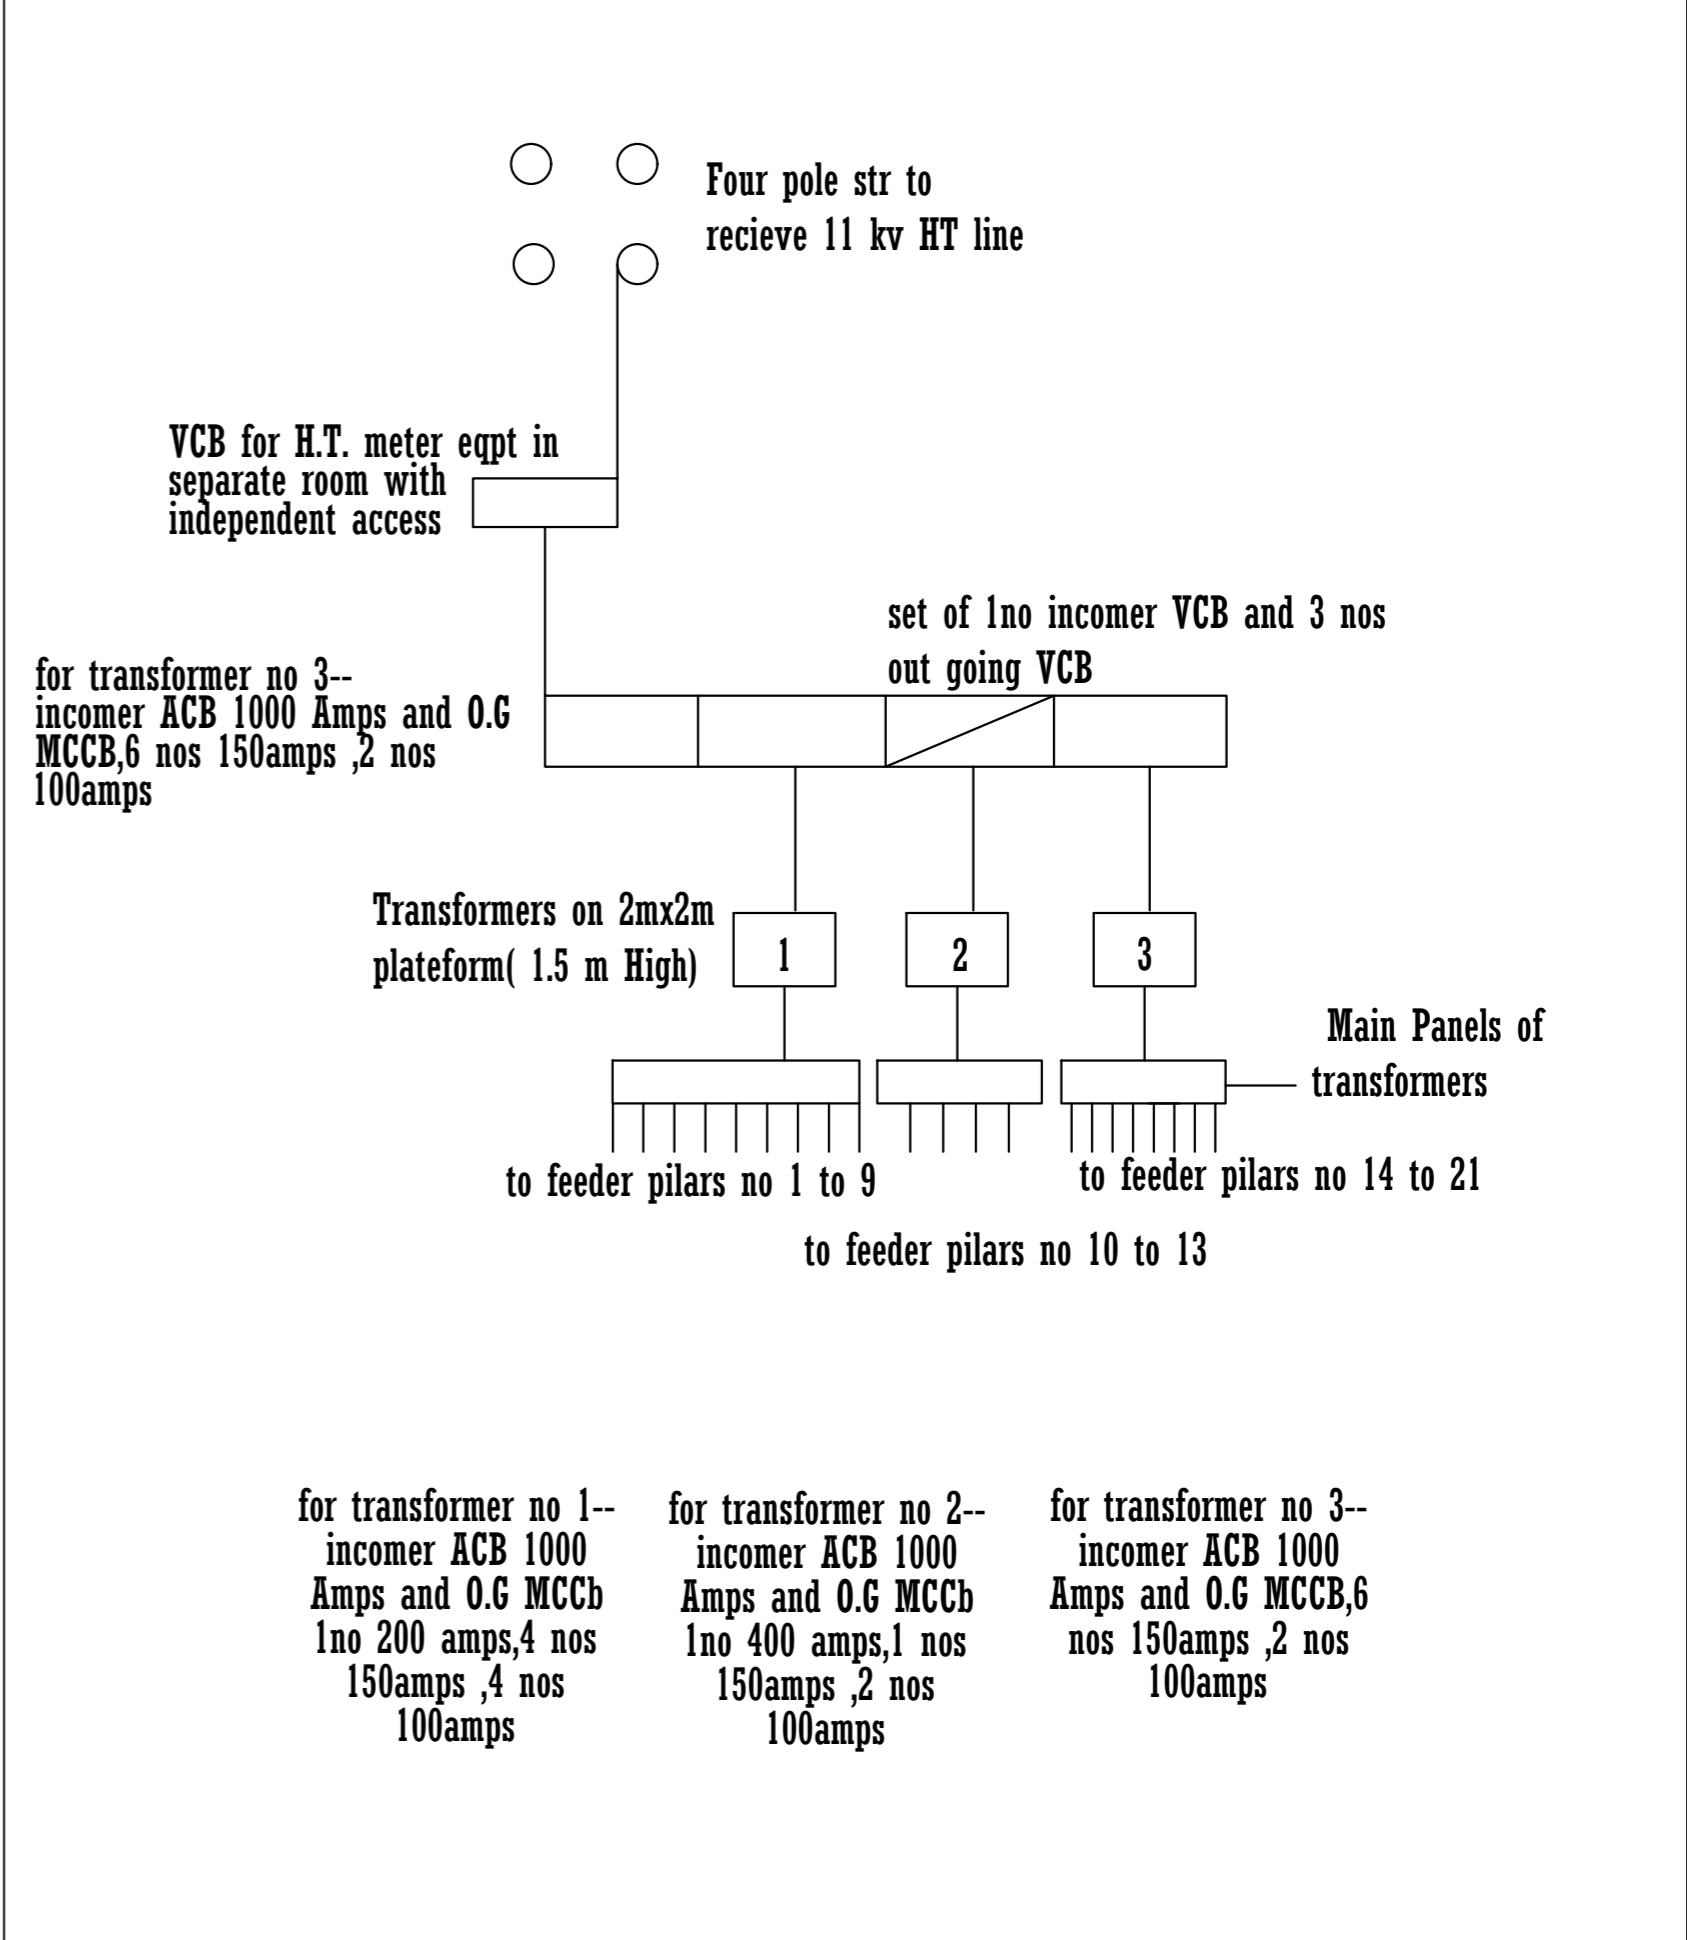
Four pole str to recieve 11 kv HT line

VCB for H.T. meter eqpt in separate room with independent access

set of 1no incomer VCB and 3 nos out going VCB

for transformer no 3-- incomer ACB 1000 Amps and O.G MCCB,6 nos 150amps ,2 nos 100amps

Transformers on 2mx2m plateform( 1.5 m High)

1

2

3

Main Panels of transformers

to feeder pilars no 1 to 9

to feeder pilars no 14 to 21

to feeder pilars no 10 to 13

for transformer no 1-- incomer ACB 1000 Amps and O.G MCCb 1no 200 amps,4 nos 150amps ,4 nos 100amps

for transformer no 2-- incomer ACB 1000 Amps and O.G MCCb 1no 400 amps,1 nos 150amps ,2 nos 100amps

for transformer no 3-- incomer ACB 1000 Amps and O.G MCCB,6 nos 150amps ,2 nos 100amps